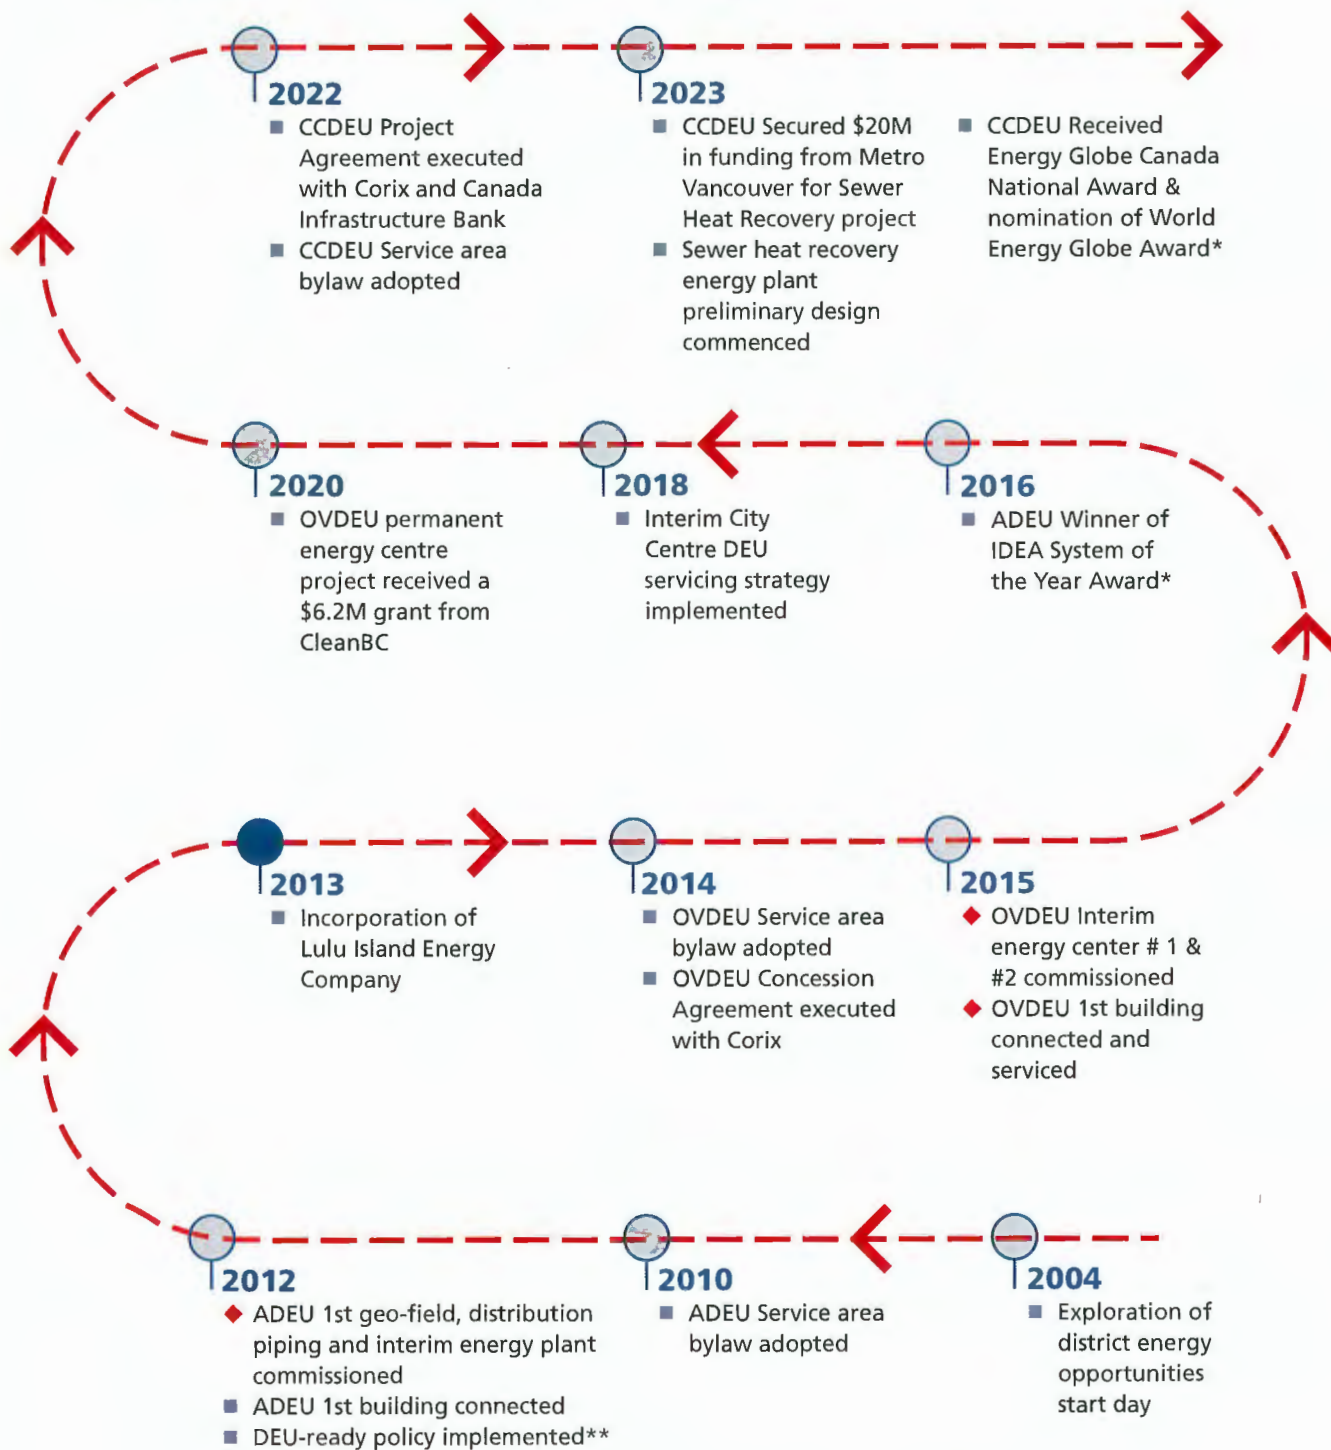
2022
CCDEU Project Agreement executed with Corix and Canada Infrastructure Bank
CCDEU Service area bylaw adopted

2023
CCDEU Secured $20M in funding from Metro Vancouver for Sewer Heat Recovery project
Sewer heat recovery energy plant preliminary design commenced
CCDEU Received Energy Globe Canada National Award & nomination of World Energy Globe Award*

2020
OVDEU permanent energy centre project received a $6.2M grant from CleanBC

2018
Interim City Centre DEU servicing strategy implemented

2016
ADEU Winner of IDEA System of the Year Award*

2013
Incorporation of Lulu Island Energy Company

2014
OVDEU Service area bylaw adopted
OVDEU Concession Agreement executed with Corix

2015
OVDEU Interim energy center # 1 & #2 commissioned
OVDEU 1st building connected and serviced

2012
ADEU 1st geo-field, distribution piping and interim energy plant commissioned
ADEU 1st building connected
DEU-ready policy implemented**

2010
ADEU Service area bylaw adopted

2004
Exploration of district energy opportunities start day